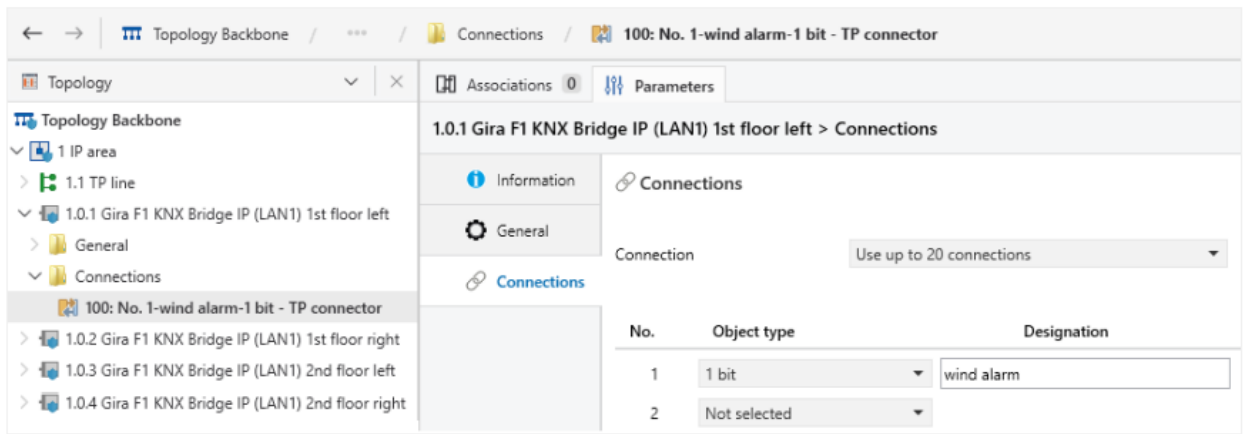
← → Topology Backbone / ··· / Connections / 100: No. 1-wind alarm-1 bit - TP connector

Topology

Topology Backbone
1 IP area
1.1 TP line
1.0.1 Gira F1 KNX Bridge IP (LAN1) 1st floor left
General
Connections
100: No. 1-wind alarm-1 bit - TP connector
1.0.2 Gira F1 KNX Bridge IP (LAN1) 1st floor right
1.0.3 Gira F1 KNX Bridge IP (LAN1) 2nd floor left
1.0.4 Gira F1 KNX Bridge IP (LAN1) 2nd floor right

Associations 0 Parameters

1.0.1 Gira F1 KNX Bridge IP (LAN1) 1st floor left > Connections

Information
General
Connections

Connections

Connection Use up to 20 connections

| No. | Object type | Designation |
|---|---|---|
| 1 | 1 bit | wind alarm |
| 2 | Not selected | |